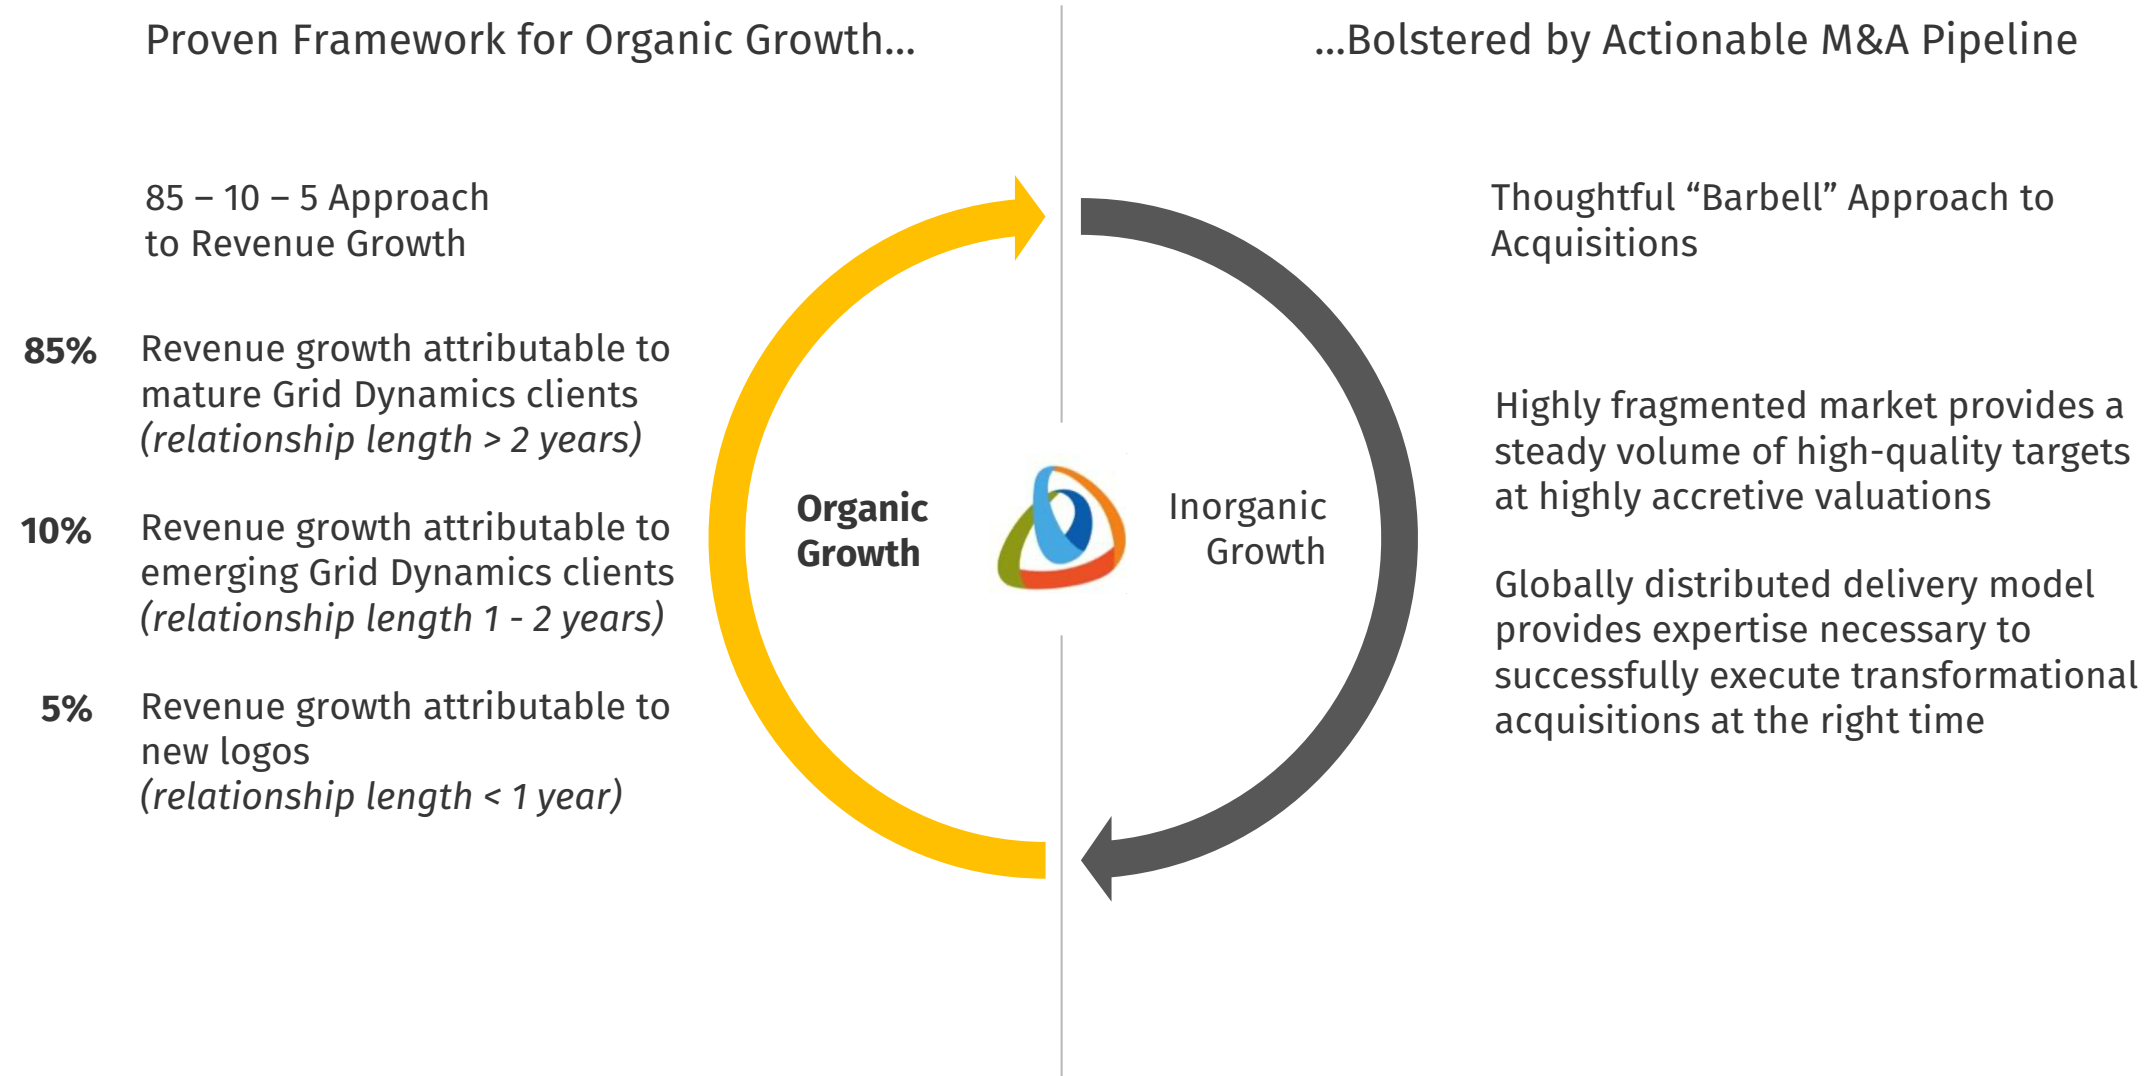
Proven Framework for Organic Growth…

85 – 10 – 5 Approach to Revenue Growth

**85%** Revenue growth attributable to mature Grid Dynamics clients *(relationship length > 2 years)*

**10%** Revenue growth attributable to emerging Grid Dynamics clients *(relationship length 1 - 2 years)*

**5%** Revenue growth attributable to new logos *(relationship length < 1 year)*

**Organic Growth**

Inorganic Growth

…Bolstered by Actionable M&A Pipeline

Thoughtful “Barbell” Approach to Acquisitions

Highly fragmented market provides a steady volume of high-quality targets at highly accretive valuations

Globally distributed delivery model provides expertise necessary to successfully execute transformational acquisitions at the right time